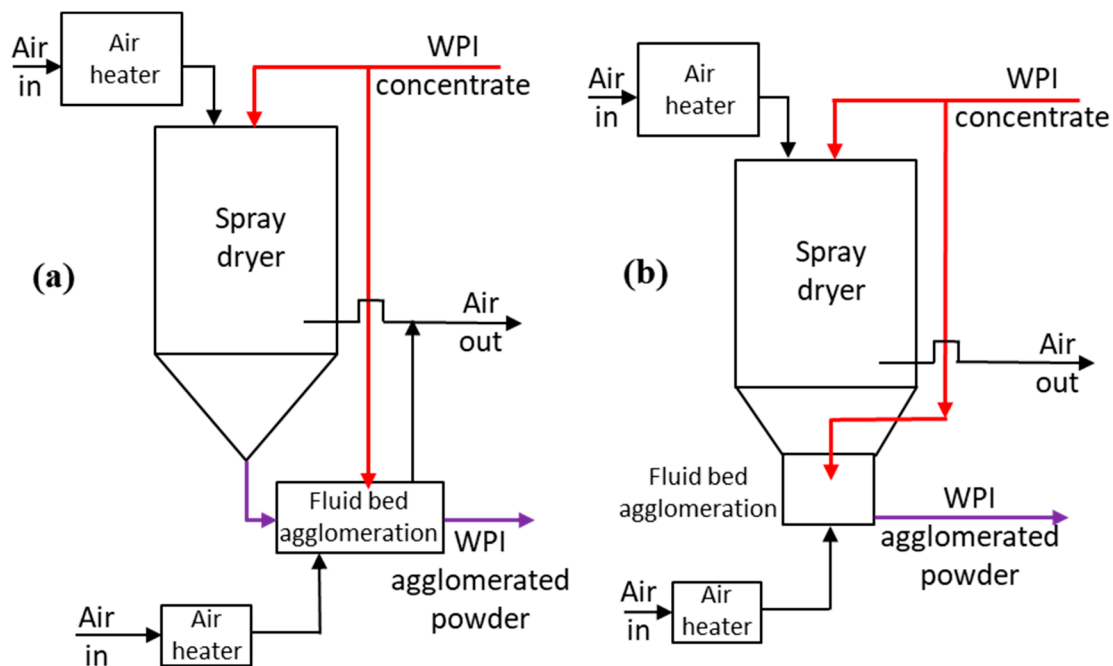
Air in

Air heater

WPI concentrate

Spray dryer

(a)

Air out

Fluid bed agglomeration

WPI agglomerated powder

Air in

Air heater

Air in

Air heater

WPI concentrate

Spray dryer

(b)

Air out

Fluid bed agglomeration

WPI agglomerated powder

Air in

Air heater